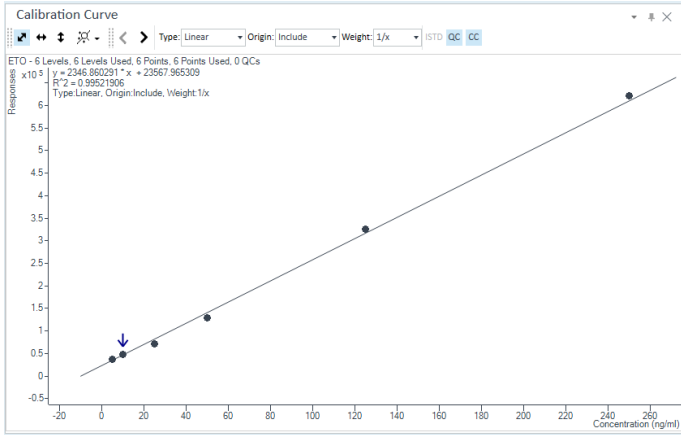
Calibration Curve

Type: Linear Origin: Include Weight: 1/x ISTD QC CC

ETO - 6 Levels, 6 Levels Used, 6 Points, 6 Points Used, 0 QCs
$x10^5$
y = 2346.860291 * x + 23567.965309
R^2 = 0.99521906
Type:Linear, Origin:Include, Weight:1/x

Responses

6
5.5
5
4.5
4
3.5
3
2.5
2
1.5
1
0.5
0
-0.5

-20 0 20 40 60 80 100 120 140 160 180 200 220 240 260
Concentration (ng/ml)